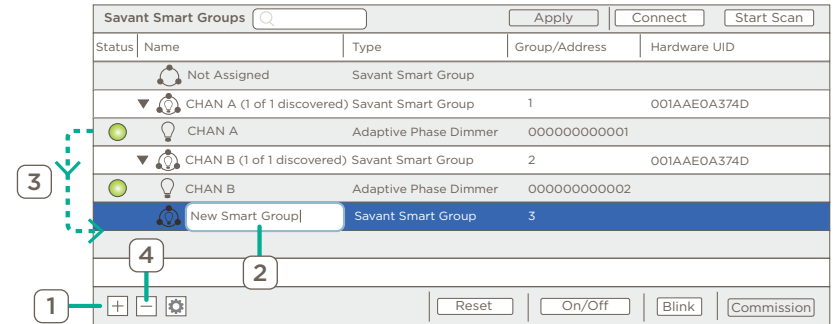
Savant Smart Groups

Apply | Connect | Start Scan

| Status | Name | Type | Group/Address | Hardware UID |
|---|---|---|---|---|
| | Not Assigned | Savant Smart Group | | |
| | ▼ CHAN A (1 of 1 discovered) | Savant Smart Group | 1 | 001AAE0A374D |
| | CHAN A | Adaptive Phase Dimmer | 000000000001 | |
| | ▼ CHAN B (1 of 1 discovered) | Savant Smart Group | 2 | 001AAE0A374D |
| | CHAN B | Adaptive Phase Dimmer | 000000000002 | |
| | New Smart Group | Savant Smart Group | 3 | |

3

4

2

1

+ −

Reset | On/Off | Blink | Commission